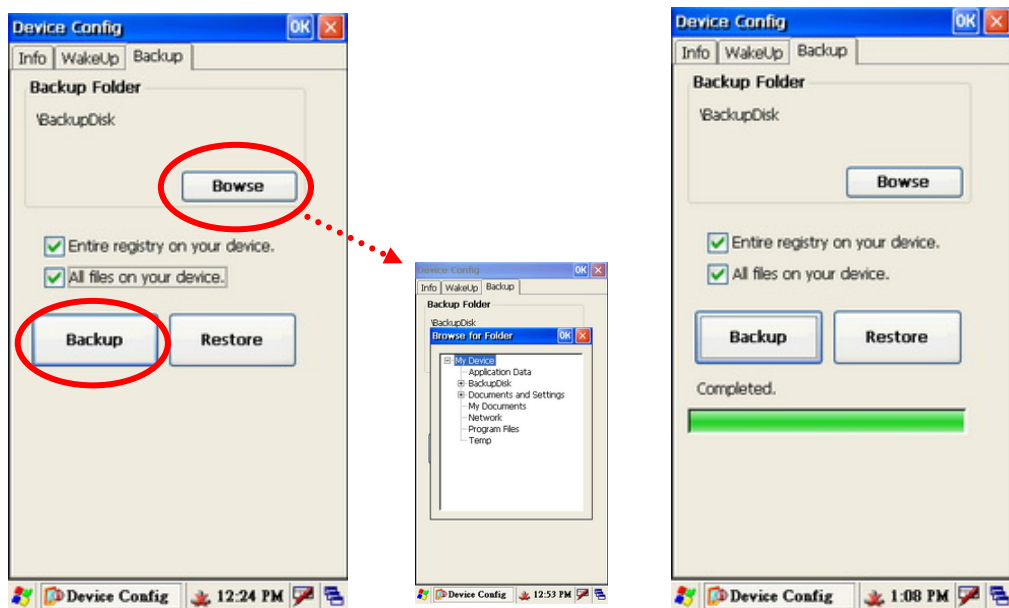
Device Config OK ×
Info WakeUp Backup
Backup Folder
\BackupDisk
Bowse
Entire registry on your device.
All files on your device.
Backup Restore
Device Config 12:24 PM

Device Config OK ×
Info WakeUp Backup
Backup Folder
\BackupDisk
Browse for Folder OK ×
My Device
Application Data
BackupDisk
Documents and Settings
My Documents
Network
Program Files
Temp
Device Config 12:53 PM

Device Config OK ×
Info WakeUp Backup
Backup Folder
\BackupDisk
Bowse
Entire registry on your device.
All files on your device.
Backup Restore
Completed.
Device Config 1:08 PM